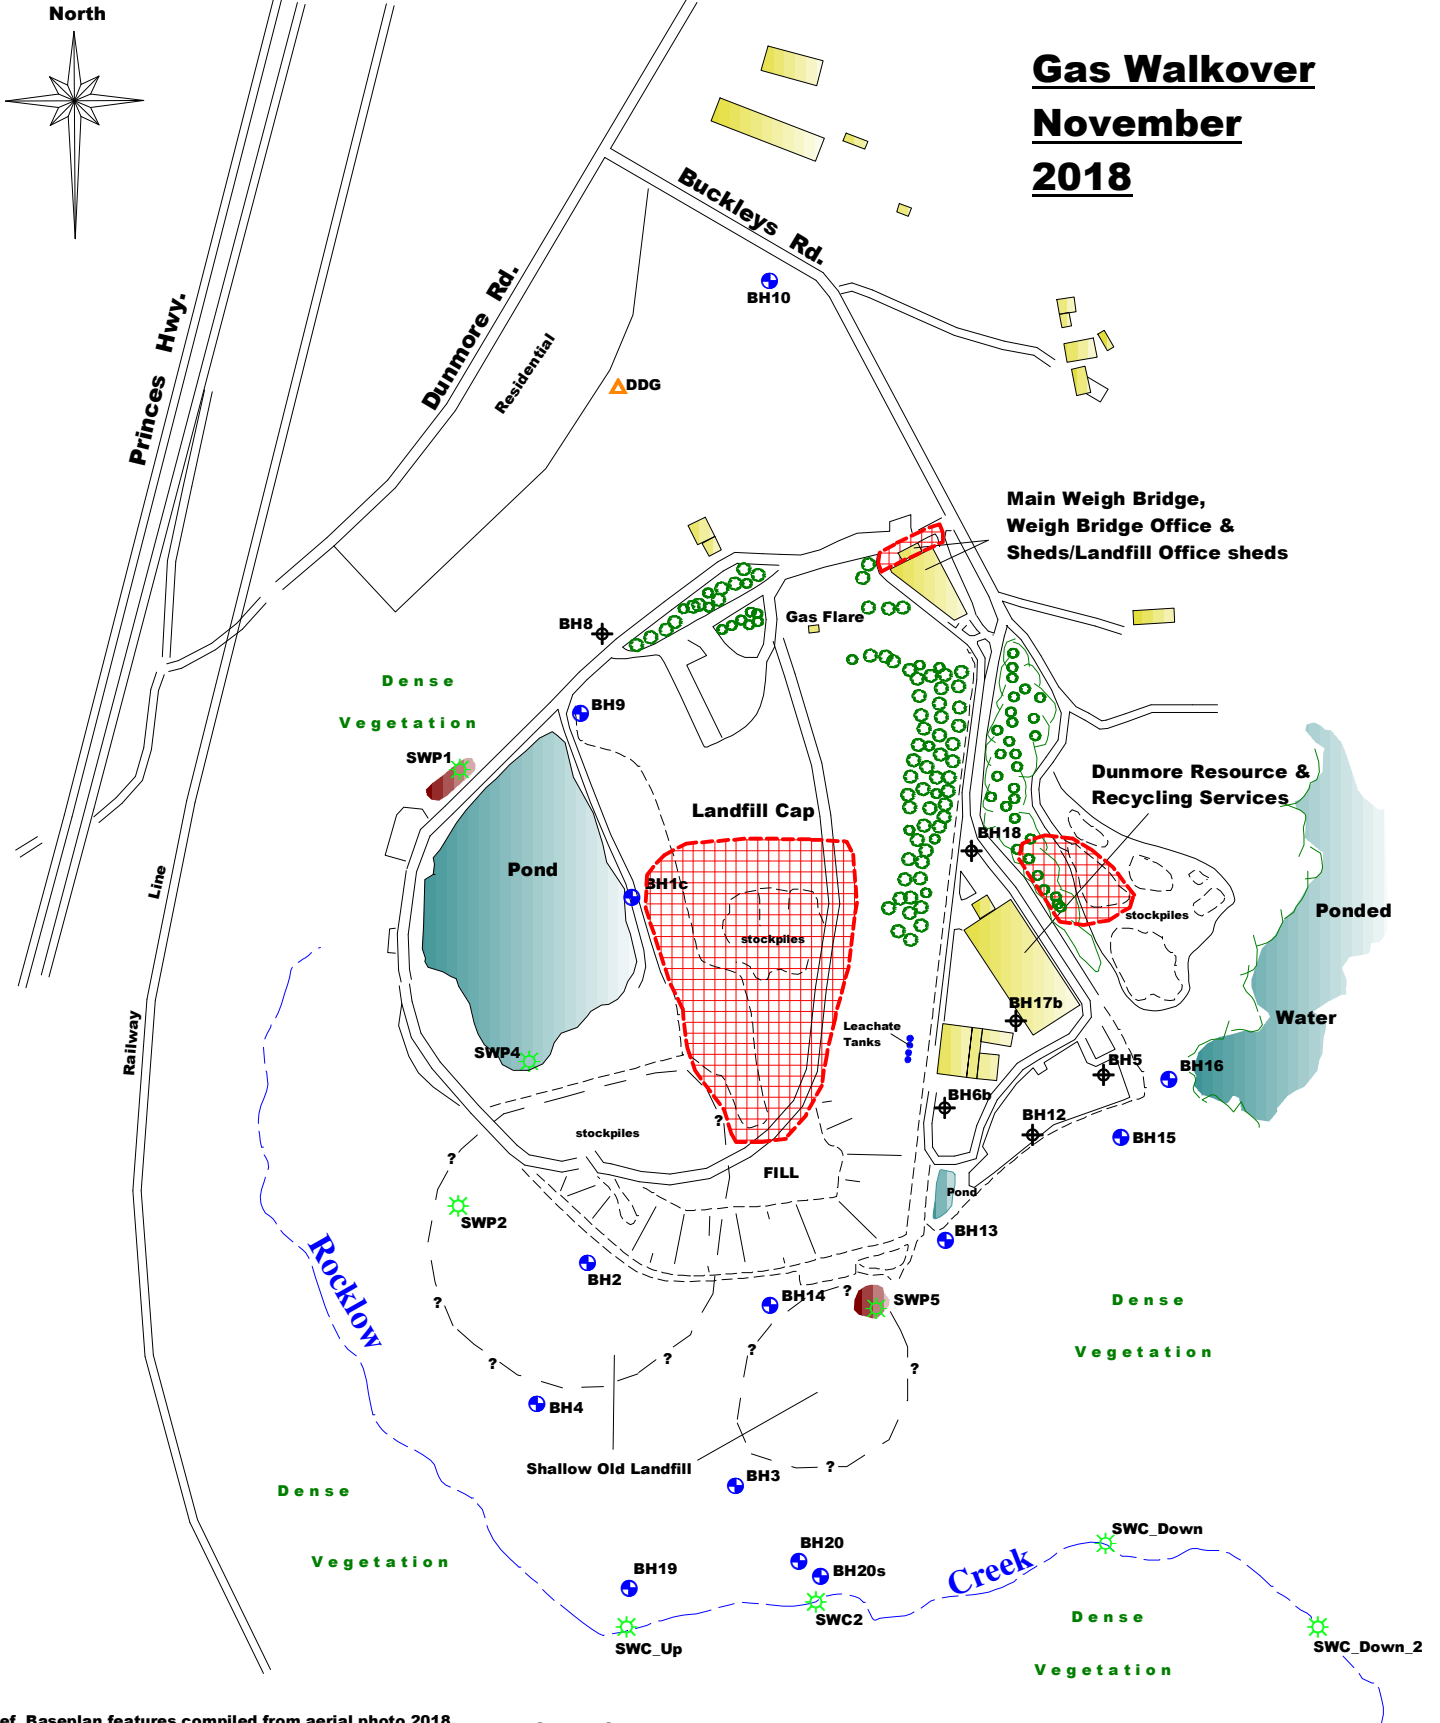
Gas Walkover November 2018

North

Princes Hwy.

Dunmore Rd.

Residential

Buckleys Rd.

BH10

DDG

Main Weigh Bridge, Weigh Bridge Office & Sheds/Landfill Office sheds

Gas Flare

BH8

Dense Vegetation

BH9

SWP1

Landfill Cap

Dunmore Resource & Recycling Services

BH18

Pond

BH1c

stockpiles

stockpiles

Ponded Water

Line

Railway

BH17b

Leachate Tanks

SWP4

BH5

BH16

BH6b

BH12

?

stockpiles

BH15

?

FILL

SWP2

Pond

BH13

BH2

Rocklow

?

BH14

SWP5

Dense Vegetation

?

?

?

?

BH4

Shallow Old Landfill

BH3

?

Dense Vegetation

BH20

SWC_Down

BH19

BH20s

Creek

SWC2

Dense Vegetation

SWC_Up

SWC_Down_2

ef. Baseplan features compiled from aerial photo 2018